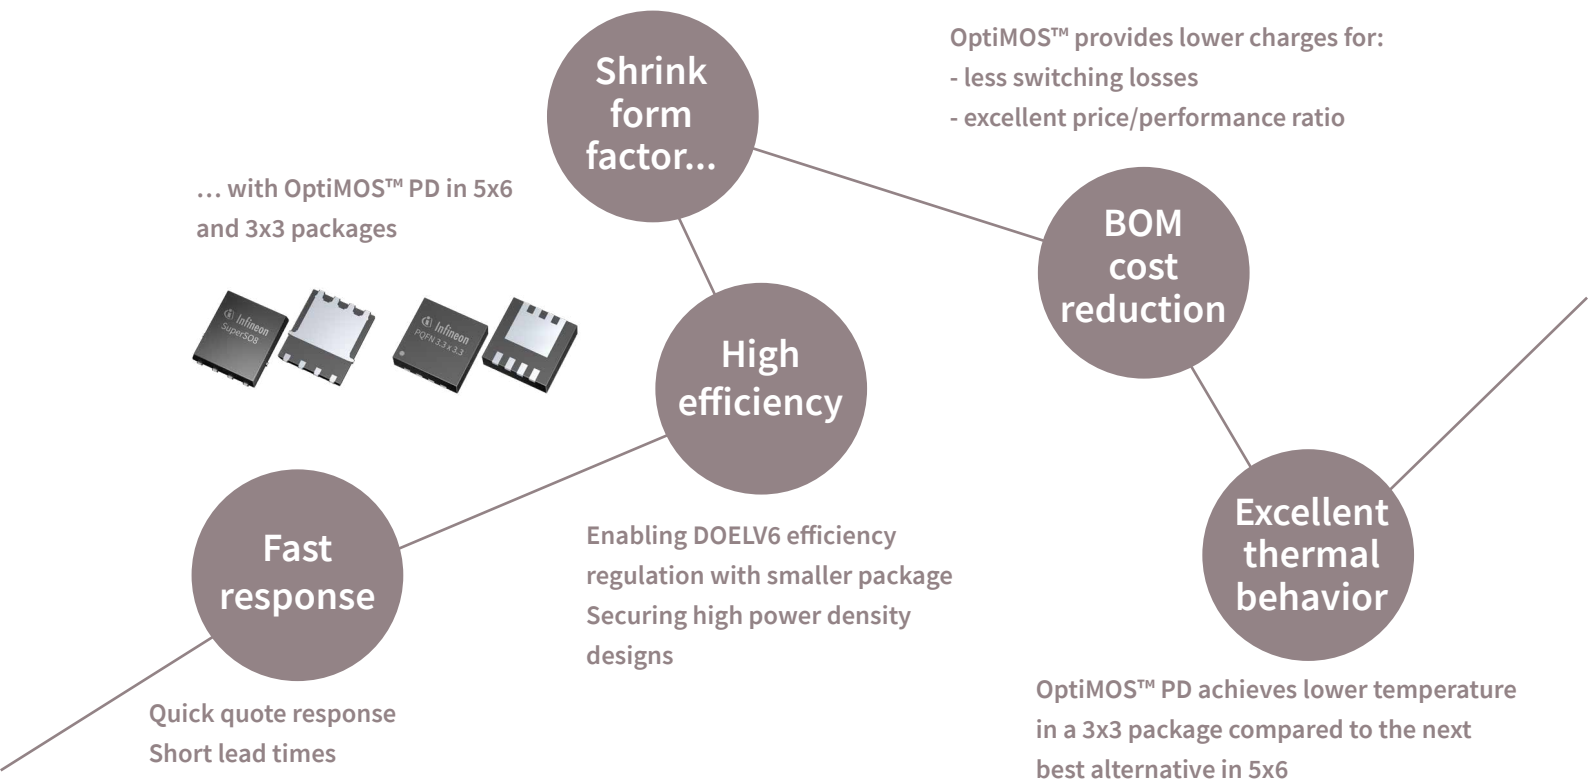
Shrink form factor...

OptiMOS™ provides lower charges for:
- less switching losses
- excellent price/performance ratio

… with OptiMOS™ PD in 5x6 and 3x3 packages

Infineon SuperSO8

Infineon PQFN 3.3 x 3.3

BOM cost reduction

High efficiency

Excellent thermal behavior

Fast response

Enabling DOELV6 efficiency regulation with smaller package
Securing high power density designs

OptiMOS™ PD achieves lower temperature in a 3x3 package compared to the next best alternative in 5x6

Quick quote response
Short lead times